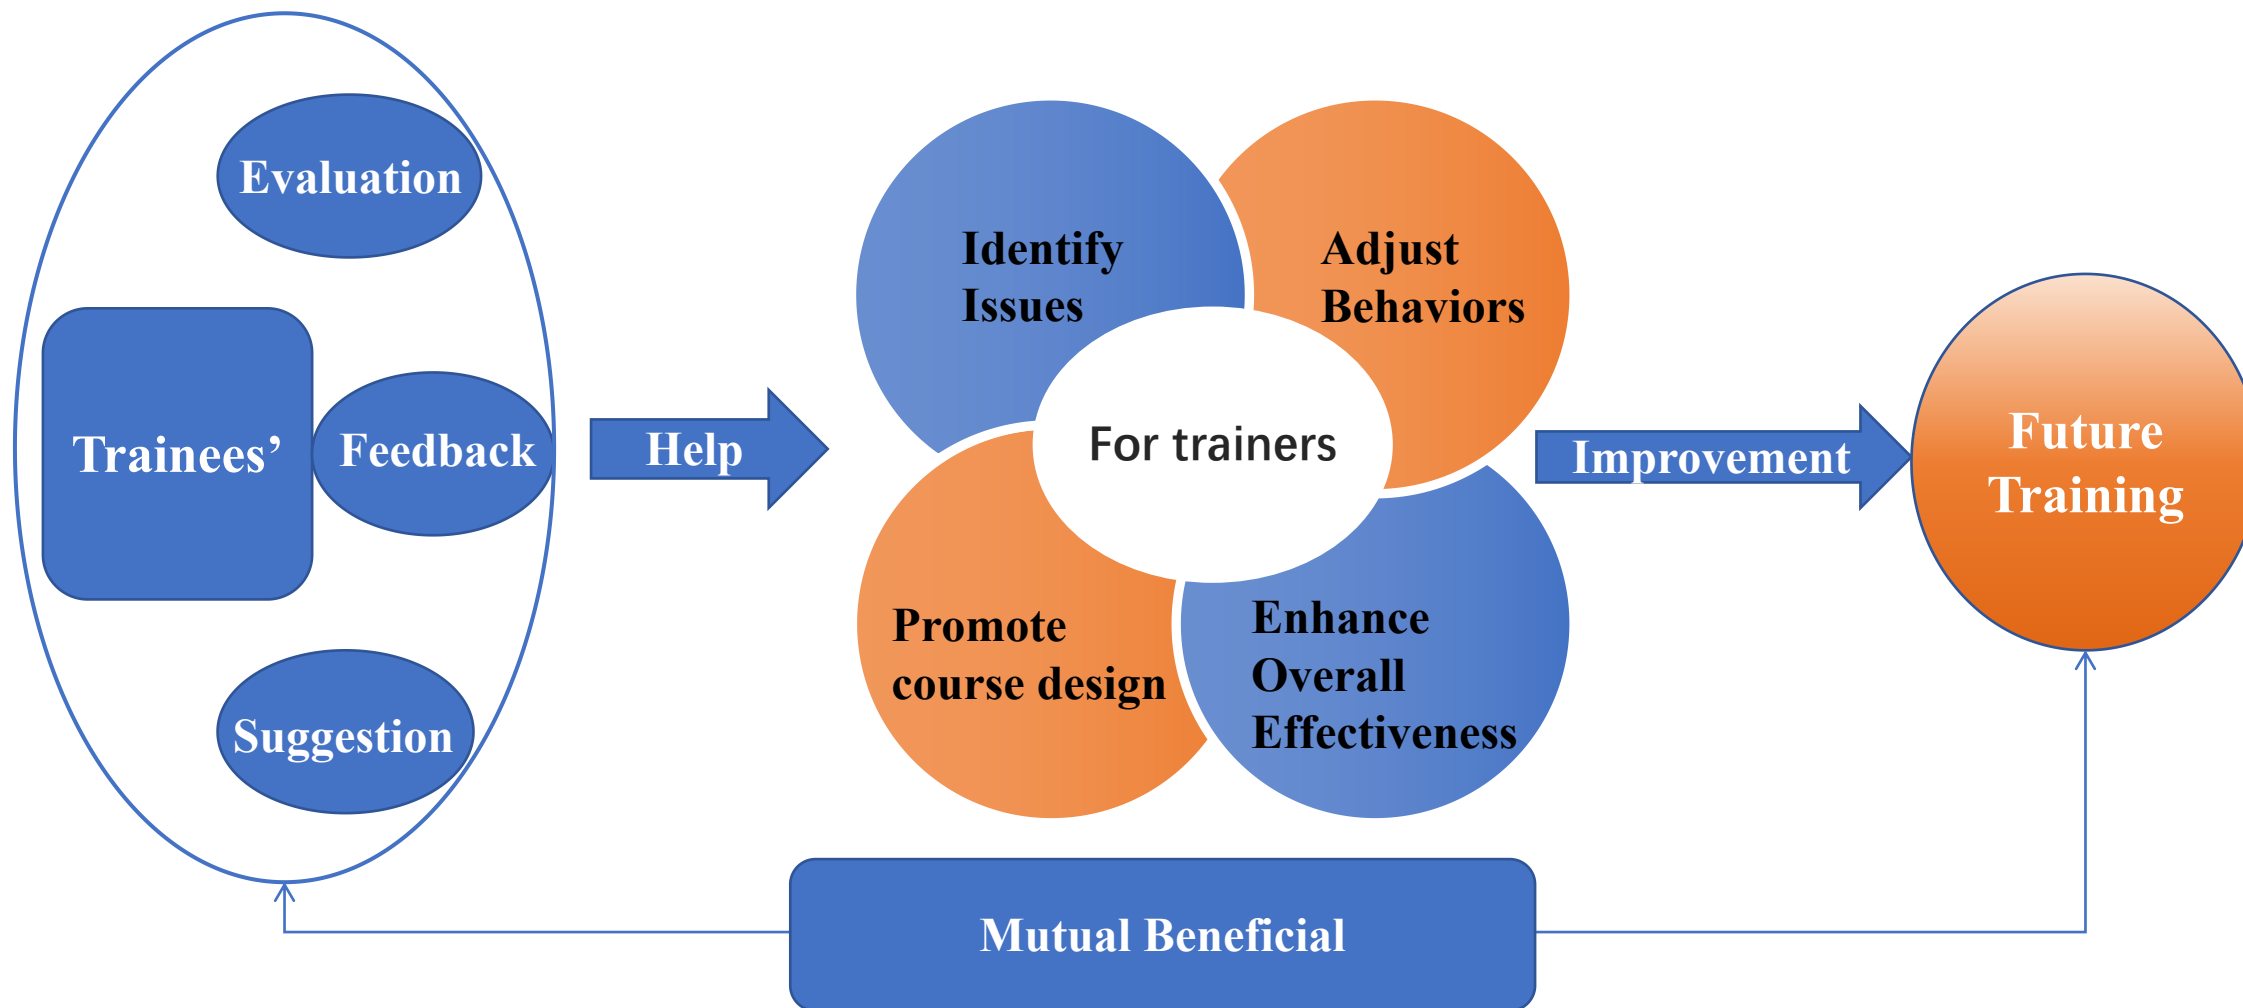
Evaluation

Trainees'

Feedback

Suggestion

Help

Identify Issues

Adjust Behaviors

For trainers

Promote course design

Enhance Overall Effectiveness

Improvement

Future Training

Mutual Beneficial